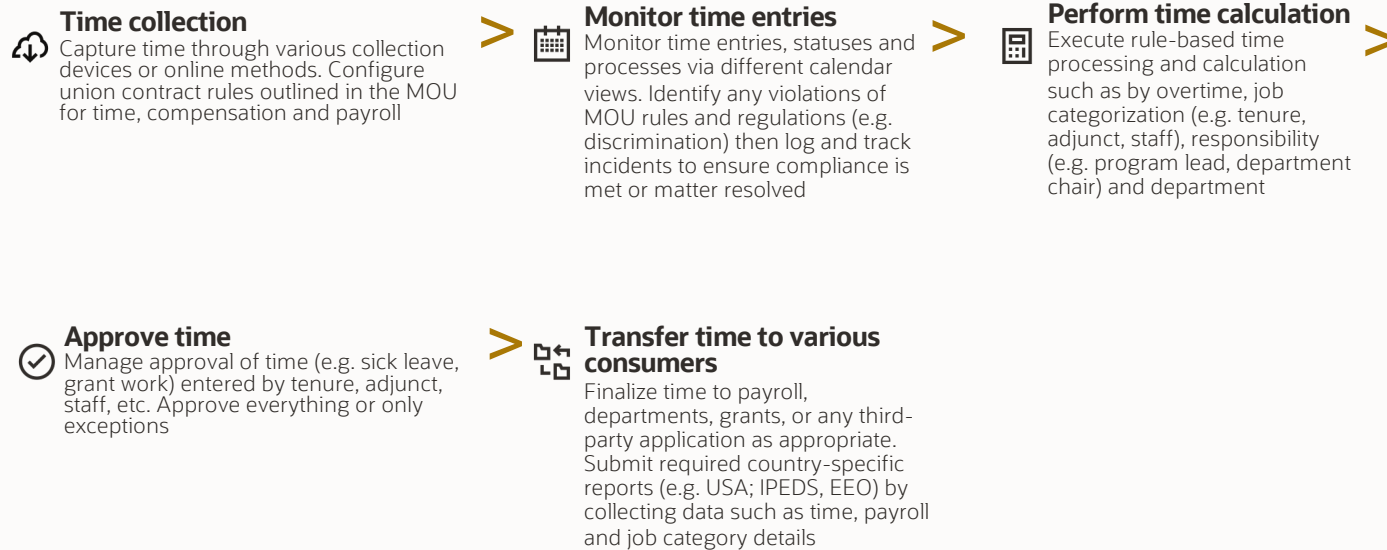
**Time collection**
Capture time through various collection devices or online methods. Configure union contract rules outlined in the MOU for time, compensation and payroll

>

**Monitor time entries**
Monitor time entries, statuses and processes via different calendar views. Identify any violations of MOU rules and regulations (e.g. discrimination) then log and track incidents to ensure compliance is met or matter resolved

>

**Perform time calculation**
Execute rule-based time processing and calculation such as by overtime, job categorization (e.g. tenure, adjunct, staff), responsibility (e.g. program lead, department chair) and department

>

**Approve time**
Manage approval of time (e.g. sick leave, grant work) entered by tenure, adjunct, staff, etc. Approve everything or only exceptions

>

**Transfer time to various consumers**
Finalize time to payroll, departments, grants, or any third-party application as appropriate. Submit required country-specific reports (e.g. USA; IPEDS, EEO) by collecting data such as time, payroll and job category details